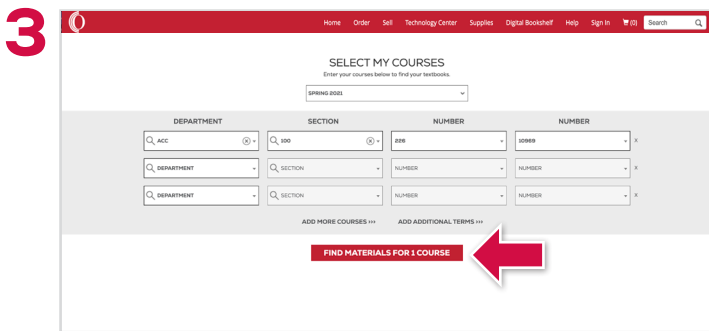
3

Home Order Sell Technology Center Supplies Digital Bookshelf Help Sign In (0) Search

SELECT MY COURSES
Enter your courses below to find your textbooks.

SPRING 2021

| DEPARTMENT | SECTION | NUMBER | NUMBER |
|---|---|---|---|
| ACC | 100 | 228 | 10969 |
| DEPARTMENT | SECTION | NUMBER | NUMBER |
| DEPARTMENT | SECTION | NUMBER | NUMBER |

ADD MORE COURSES ››› ADD ADDITIONAL TERMS ›››

FIND MATERIALS FOR 1 COURSE